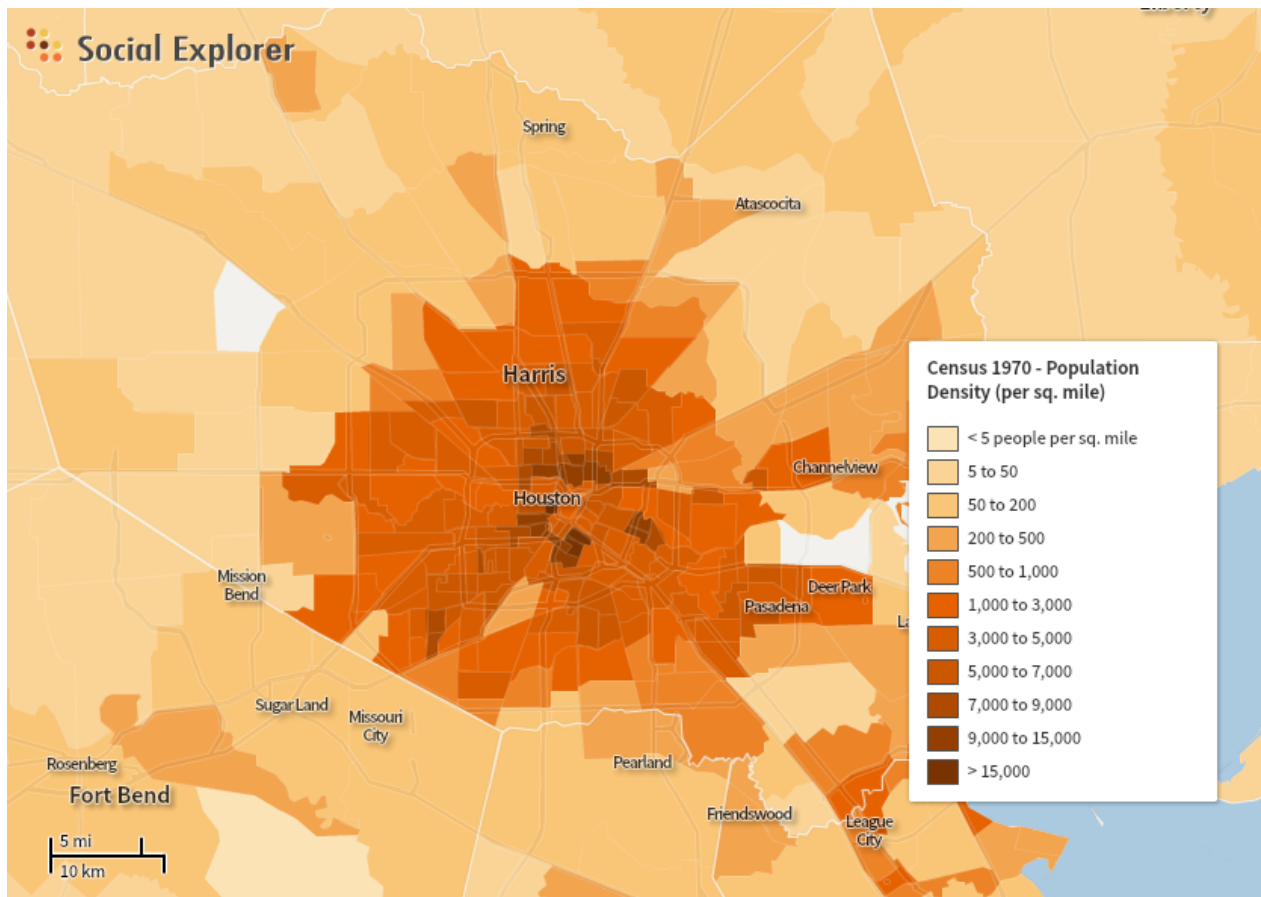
Social Explorer

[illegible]

Spring

Atascocita

Harris

Channelview

Houston

Mission Bend

Deer Park

Pasadena

La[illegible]

Sugar Land

Missouri City

Rosenberg

Fort Bend

Pearland

Friendswood

League City

5 mi
10 km

Census 1970 - Population Density (per sq. mile)

< 5 people per sq. mile
5 to 50
50 to 200
200 to 500
500 to 1,000
1,000 to 3,000
3,000 to 5,000
5,000 to 7,000
7,000 to 9,000
9,000 to 15,000
> 15,000